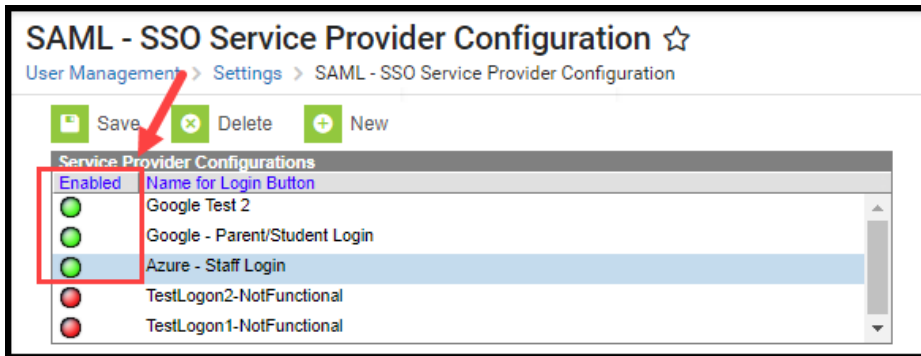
SAML - SSO Service Provider Configuration ☆

User Management > Settings > SAML - SSO Service Provider Configuration

Save Delete New

Service Provider Configurations

| Enabled | Name for Login Button |
|---|---|
| | Google Test 2 |
| | Google - Parent/Student Login |
| | Azure - Staff Login |
| | TestLogon2-NotFunctional |
| | TestLogon1-NotFunctional |